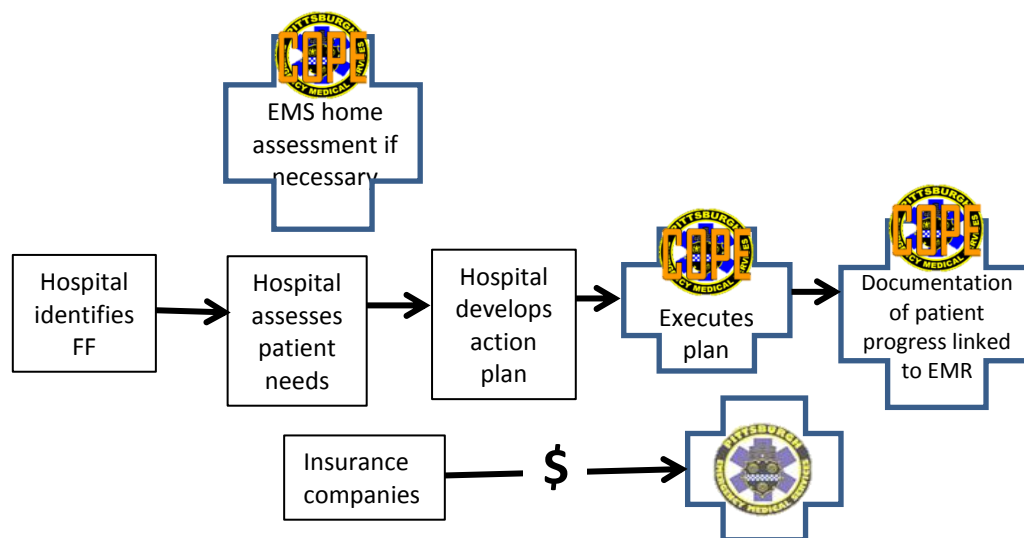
PITTSBURGH
COPE
CY MEDICAL
EMS home assessment if necessary

Hospital identifies FF

Hospital assesses patient needs

Hospital develops action plan

PITTSBURGH
COPE
CY MEDICAL
Executes plan

PITTSBURGH
COPE
CY MEDICAL
Documentation of patient progress linked to EMR

Insurance companies

$

PITTSBURGH
EMERGENCY MEDICAL SERVICES